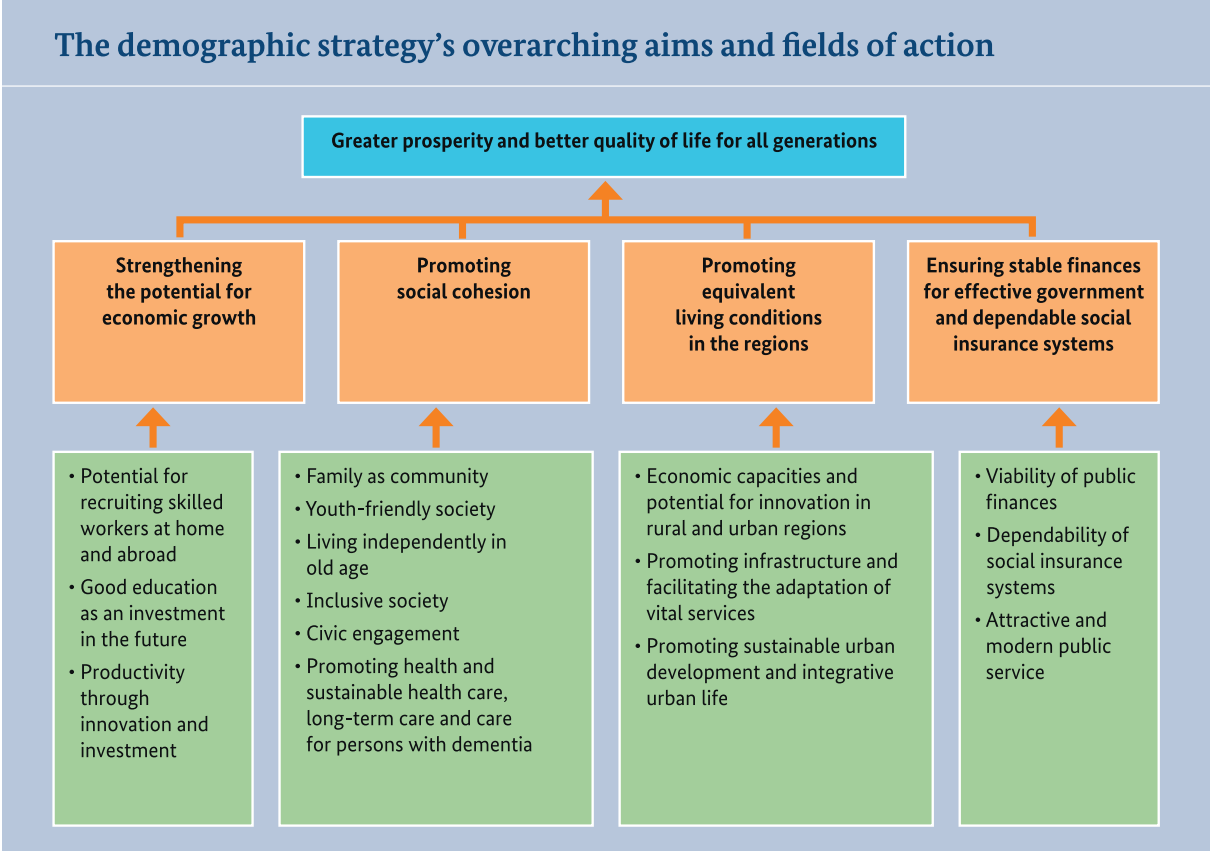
The demographic strategy’s overarching aims and fields of action

Greater prosperity and better quality of life for all generations

Strengthening the potential for economic growth

Promoting social cohesion

Promoting equivalent living conditions in the regions

Ensuring stable finances for effective government and dependable social insurance systems

• Potential for recruiting skilled workers at home and abroad
• Good education as an investment in the future
• Productivity through innovation and investment

• Family as community
• Youth-friendly society
• Living independently in old age
• Inclusive society
• Civic engagement
• Promoting health and sustainable health care, long-term care and care for persons with dementia

• Economic capacities and potential for innovation in rural and urban regions
• Promoting infrastructure and facilitating the adaptation of vital services
• Promoting sustainable urban development and integrative urban life

• Viability of public finances
• Dependability of social insurance systems
• Attractive and modern public service